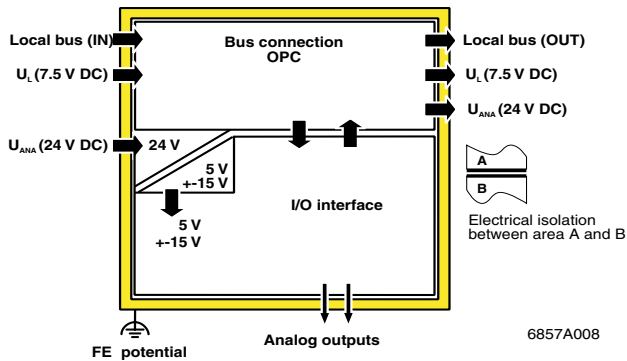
Local bus (IN)

$U_L$ (7.5 V DC)

Bus connection
OPC

Local bus (OUT)

$U_L$ (7.5 V DC)

$U_{ANA}$ (24 V DC)

$U_{ANA}$ (24 V DC)

24 V

5 V
+-15 V

5 V
+-15 V

I/O interface

A

B

Electrical isolation between area A and B

FE potential

Analog outputs

6857A008